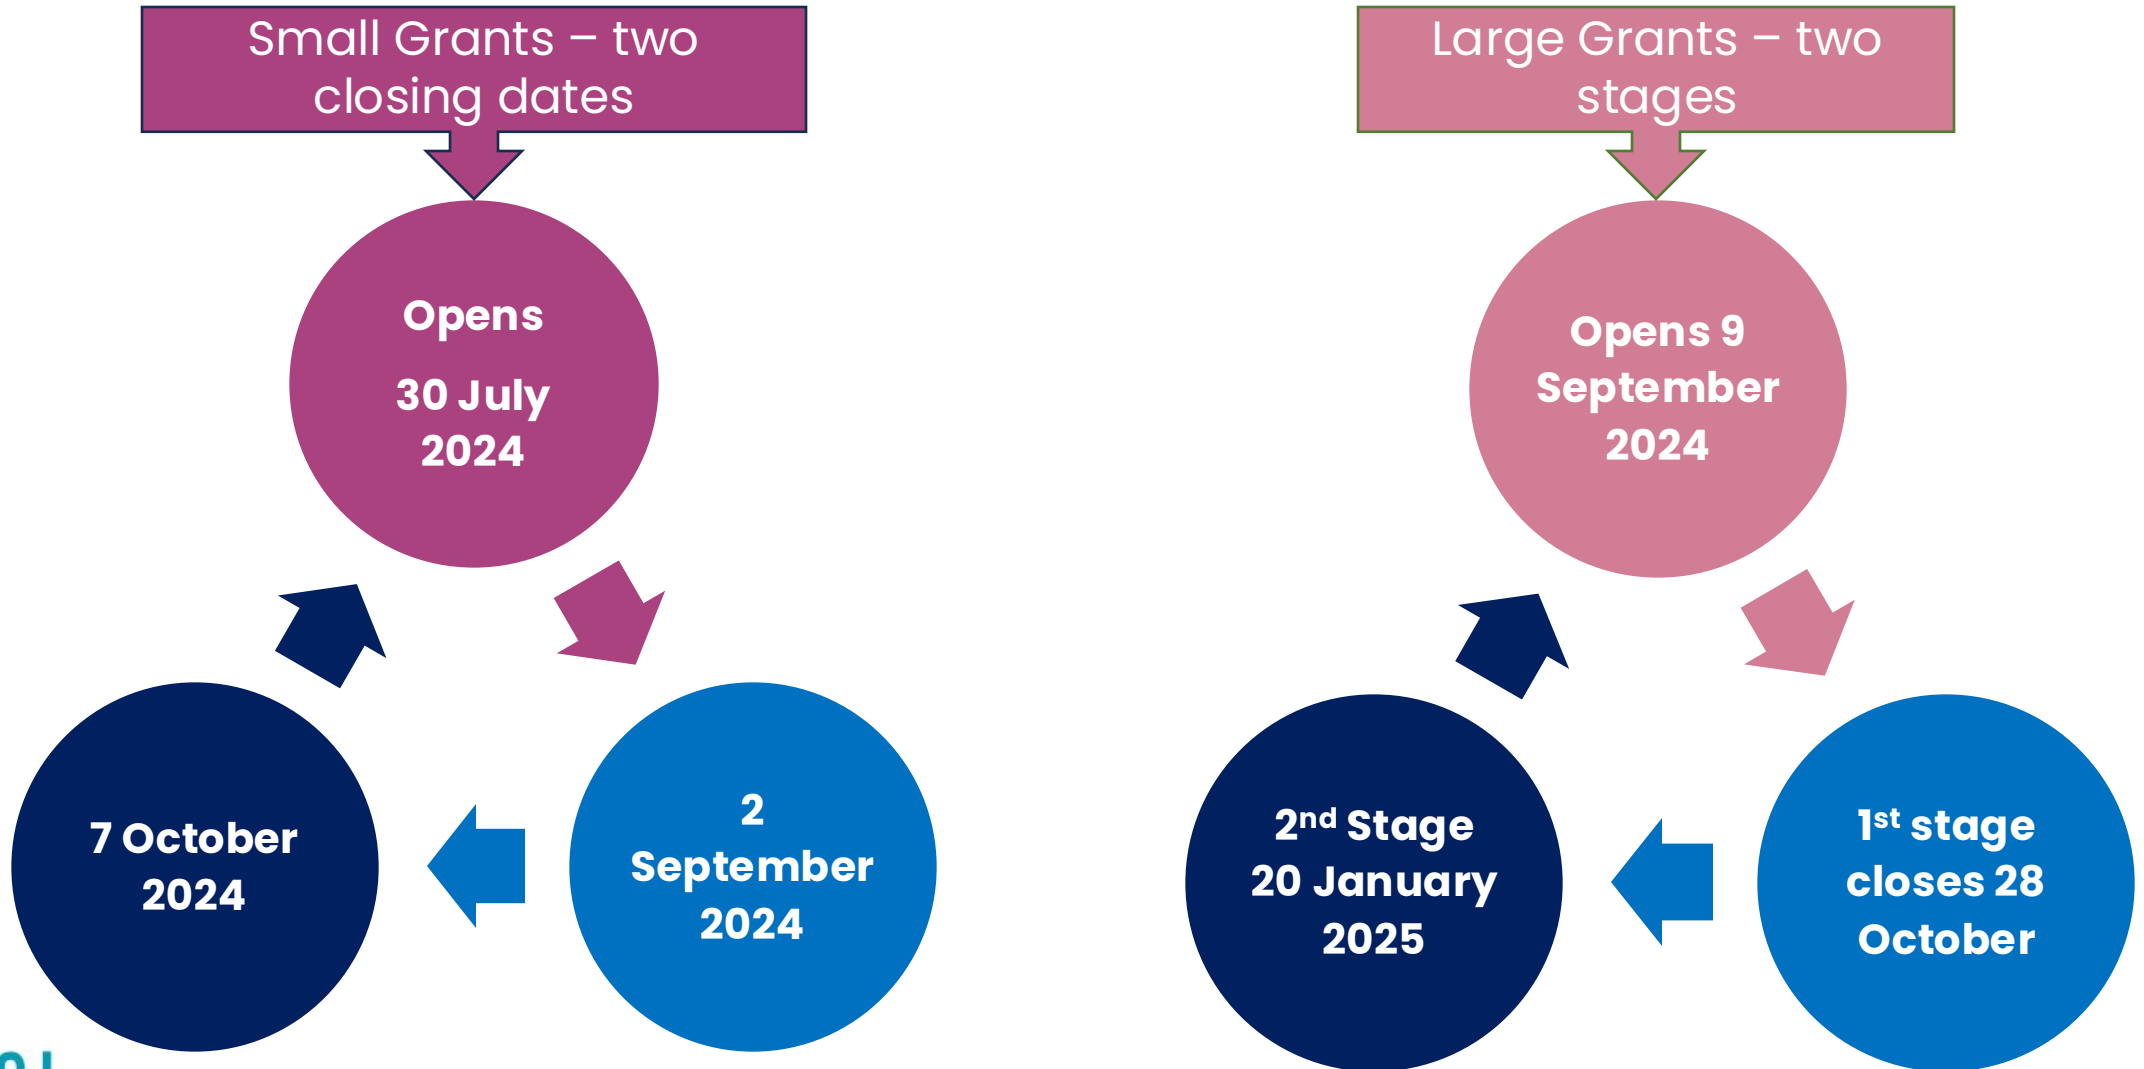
Small Grants – two closing dates

Opens

30 July 2024

2 September 2024

7 October 2024

Large Grants – two stages

Opens 9 September 2024

1$^{st}$ stage closes 28 October

2$^{nd}$ Stage 20 January 2025